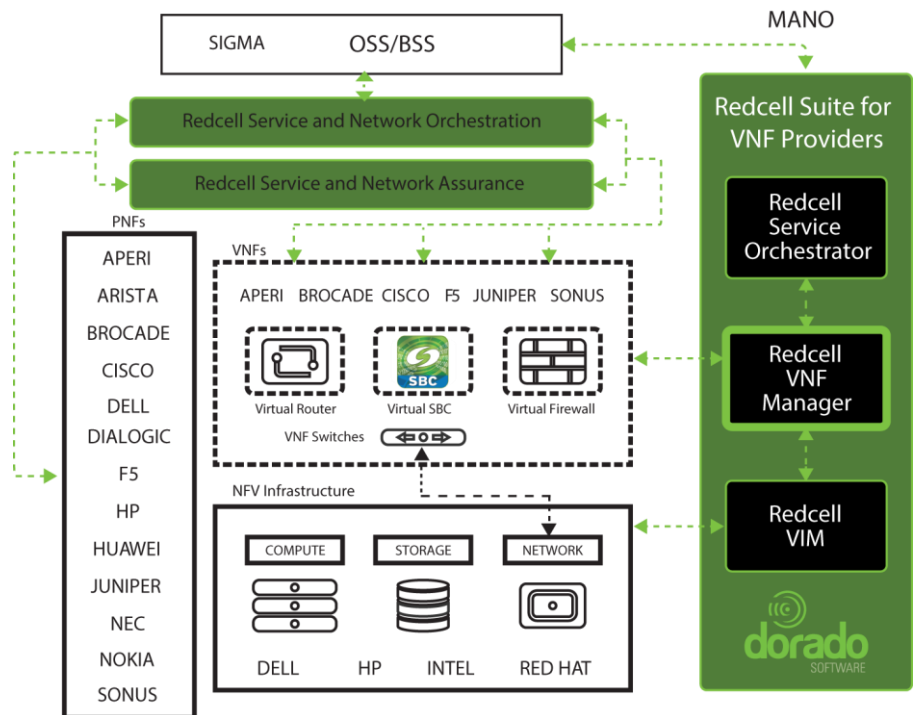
SIGMA OSS/BSS

MANO

Redcell Service and Network Orchestration

Redcell Service and Network Assurance

Redcell Suite for VNF Providers

PNFs

APERI
ARISTA
BROCADE
CISCO
DELL
DIALOGIC
F5
HP
HUAWEI
JUNIPER
NEC
NOKIA
SONUS

VNFs

APERI BROCADE CISCO F5 JUNIPER SONUS

SBC

Virtual Router Virtual SBC Virtual Firewall

VNF Switches

NFV Infrastructure

COMPUTE STORAGE NETWORK

DELL HP INTEL RED HAT

Redcell Service Orchestrator

Redcell VNF Manager

Redcell VIM

dorado SOFTWARE